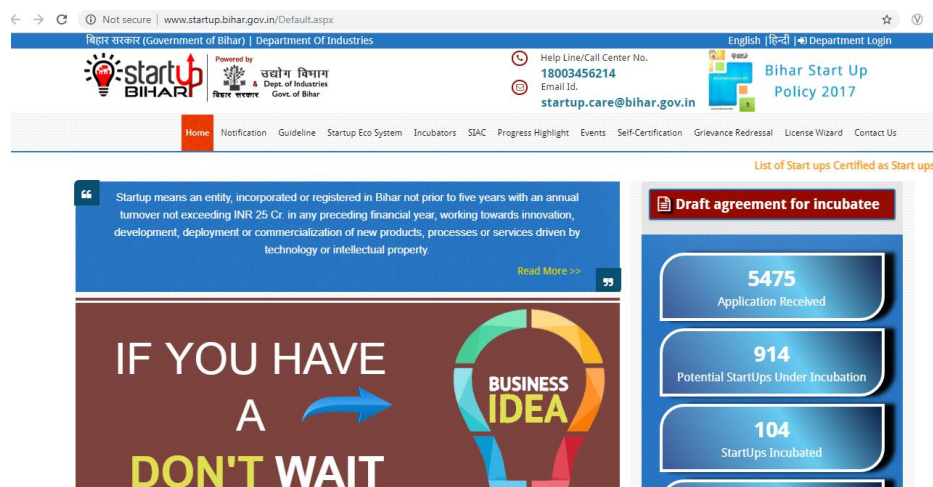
Not secure | www.startup.bihar.gov.in/Default.aspx

बिहार सरकार (Government of Bihar) | Department Of Industries

English | हिन्दी | Department Login

startup BIHAR

Powered by उद्योग विभाग & Dept. of Industries बिहार सरकार Govt. of Bihar

Help Line/Call Center No.
18003456214
Email Id.
startup.care@bihar.gov.in

Bihar Start Up Policy 2017

Home Notification Guideline Startup Eco System Incubators SIAC Progress Highlight Events Self-Certification Grievance Redressal License Wizard Contact Us

List of Start ups Certified as Start ups

Startup means an entity, incorporated or registered in Bihar not prior to five years with an annual turnover not exceeding INR 25 Cr. in any preceding financial year, working towards innovation, development, deployment or commercialization of new products, processes or services driven by technology or intellectual property.

Read More >>

IF YOU HAVE A BUSINESS IDEA DON'T WAIT

Draft agreement for incubatee

5475
Application Received

914
Potential StartUps Under Incubation

104
StartUps Incubated